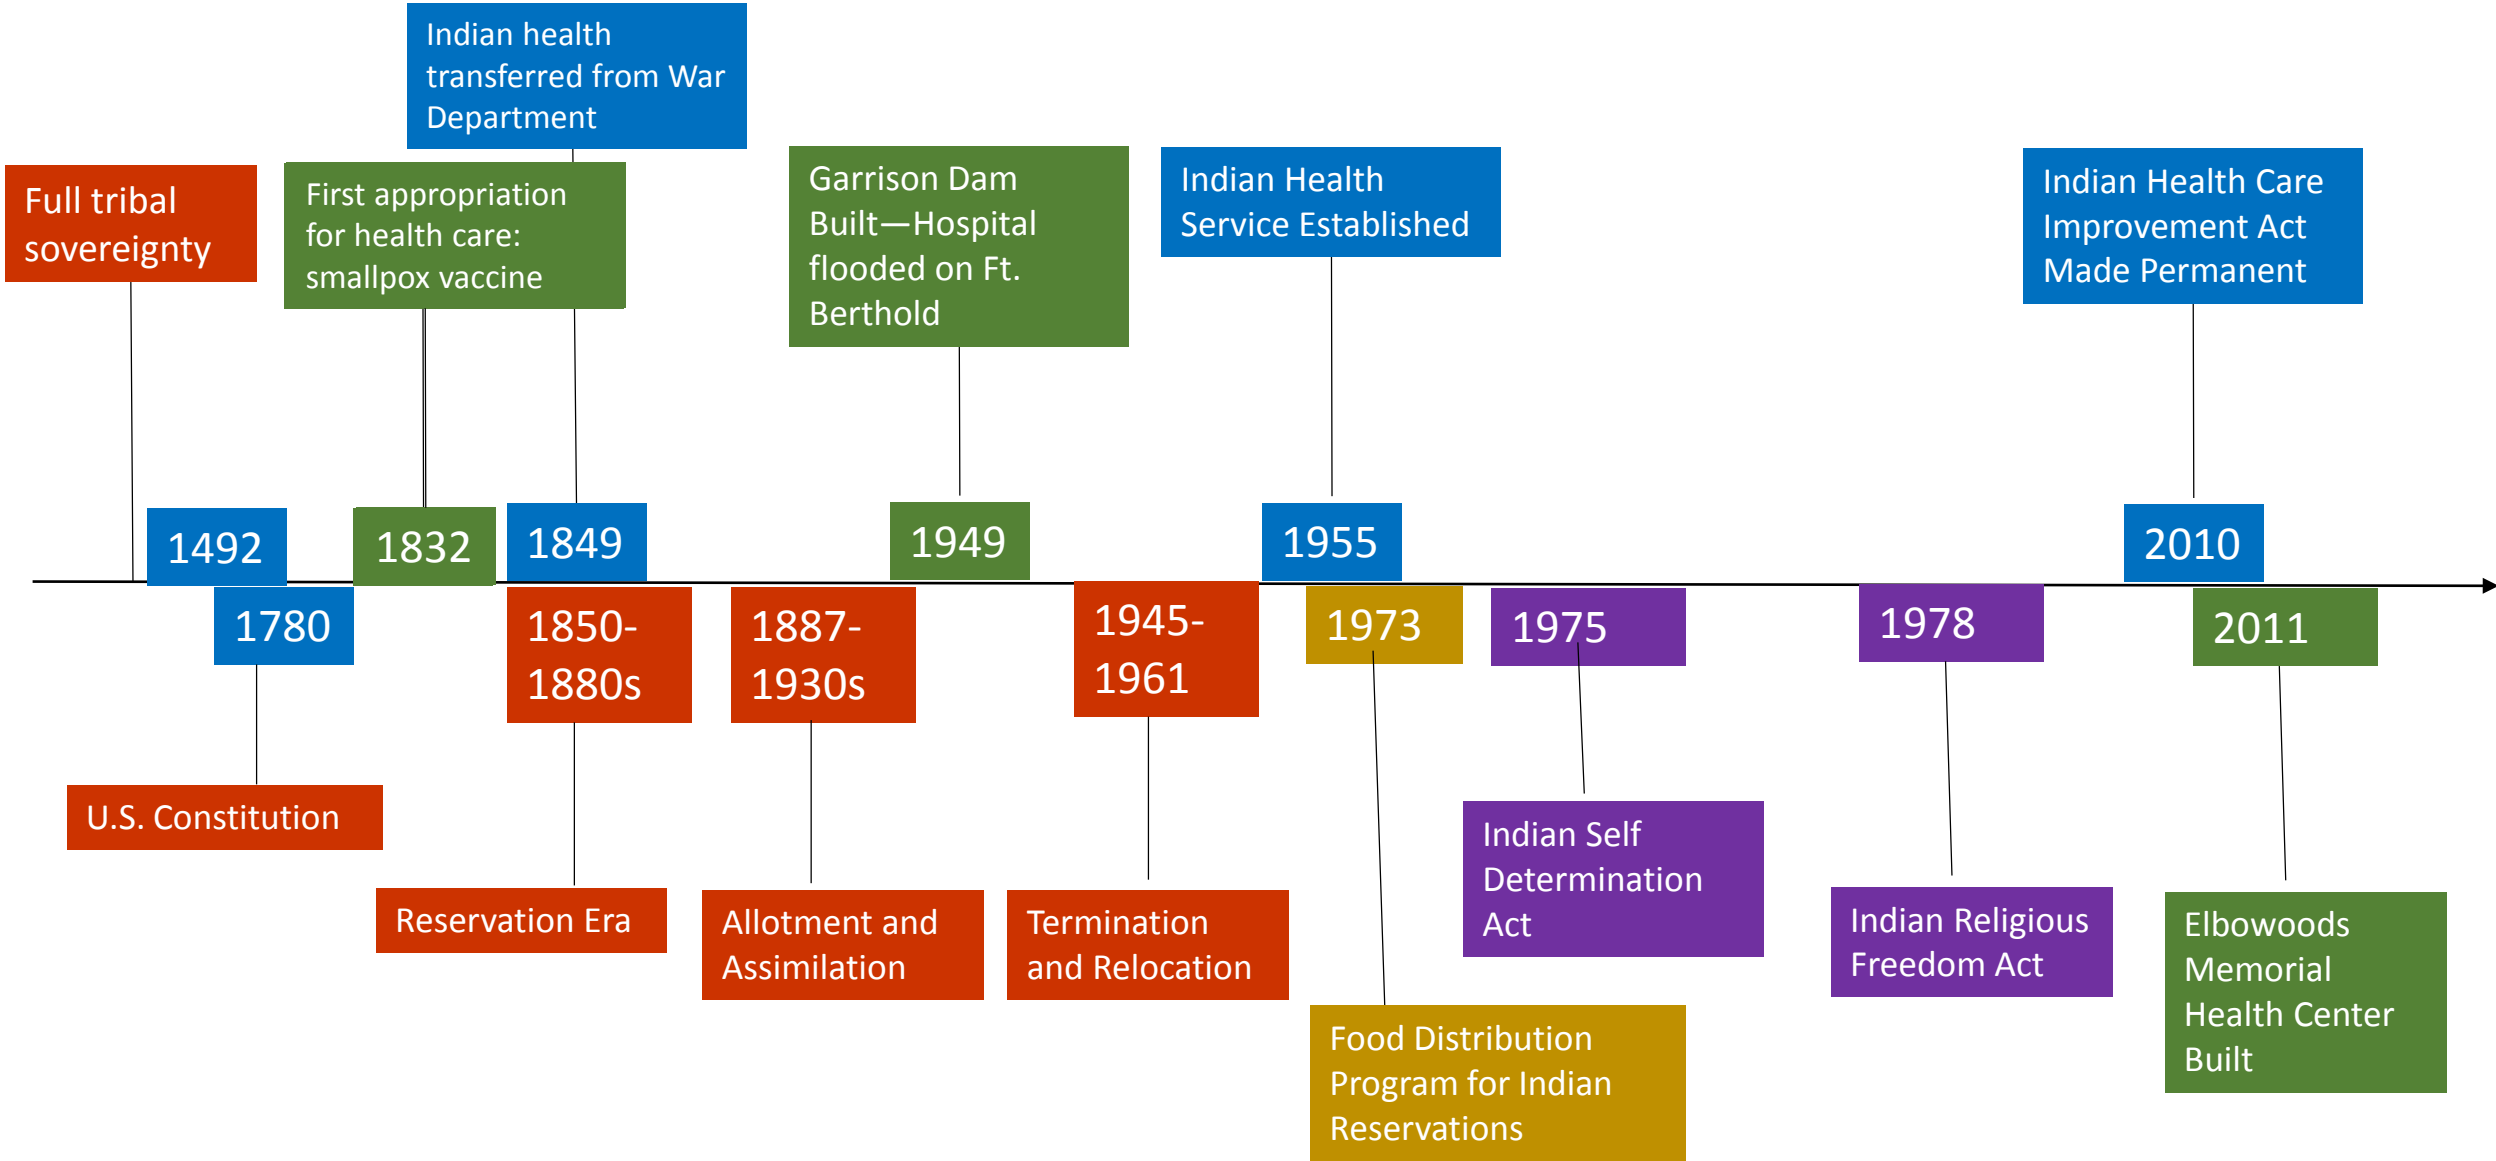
Indian health transferred from War Department

Full tribal sovereignty

First appropriation for health care: smallpox vaccine

Garrison Dam Built—Hospital flooded on Ft. Berthold

Indian Health Service Established

Indian Health Care Improvement Act Made Permanent

1492

1832

1849

1949

1955

2010

1780

1850-1880s

1887-1930s

1945-1961

1973

1975

1978

2011

U.S. Constitution

Reservation Era

Allotment and Assimilation

Termination and Relocation

Indian Self Determination Act

Indian Religious Freedom Act

Elbowoods Memorial Health Center Built

Food Distribution Program for Indian Reservations